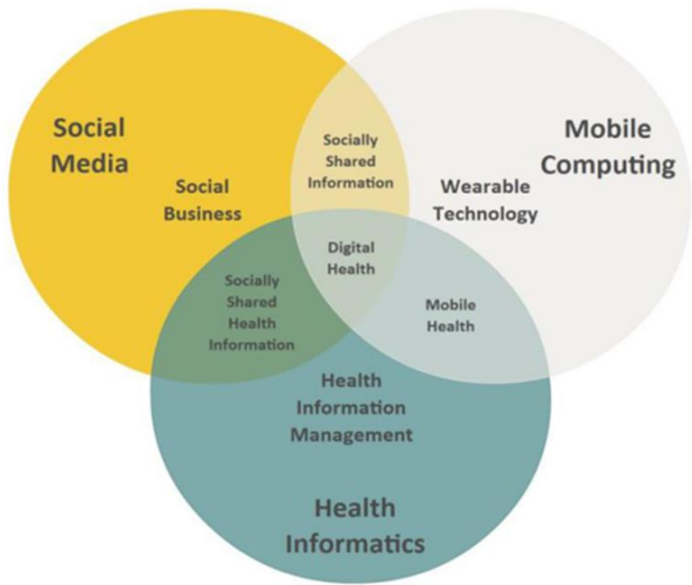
Social Media

Social Business

Socially Shared Information

Mobile Computing

Wearable Technology

Digital Health

Socially Shared Health Information

Mobile Health

Health Information Management

Health Informatics